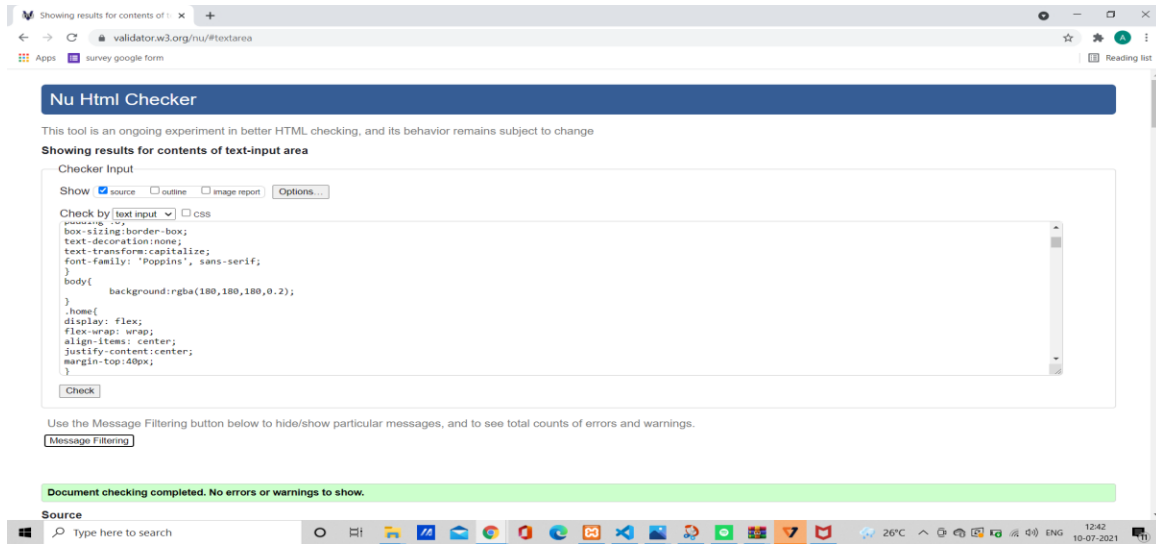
Showing results for contents of t ×
+
validator.w3.org/nu/#textarea
Apps
survey google form
Reading list

Nu Html Checker

This tool is an ongoing experiment in better HTML checking, and its behavior remains subject to change

Showing results for contents of text-input area

Checker Input

Show source outline image report Options...

Check by text input css

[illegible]
box-sizing:border-box;
text-decoration:none;
text-transform:capitalize;
font-family: 'Poppins', sans-serif;
}
body{
background:rgba(180,180,180,0.2);
}
.home{
display: flex;
flex-wrap: wrap;
align-items: center;
justify-content:center;
margin-top:40px;
}

Check

Use the Message Filtering button below to hide/show particular messages, and to see total counts of errors and warnings.

Message Filtering

Document checking completed. No errors or warnings to show.

Source

Type here to search
26°C ENG 12:42 10-07-2021